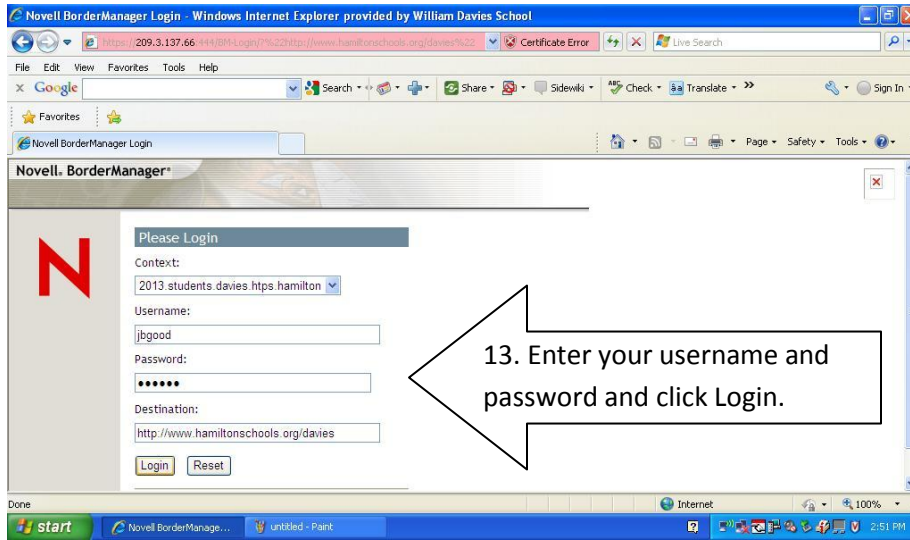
Novell BorderManager Login - Windows Internet Explorer provided by William Davies School

https://209.3.137.66:444/BM-Login/?%22http://www.hamiltonschools.org/davies%22 Certificate Error Live Search

File Edit View Favorites Tools Help

Google Search Share Sidewiki Check Translate » Sign In

Favorites

Novell BorderManager Login

Page Safety Tools

Novell. BorderManager

Please Login

Context:

2013.students.davies.htps.hamilton

Username:

jbgood

Password:

••••••

Destination:

http://www.hamiltonschools.org/davies

Login Reset

13. Enter your username and password and click Login.

Done Internet 100%

start Novell BorderManage... untitled - Paint 2:51 PM